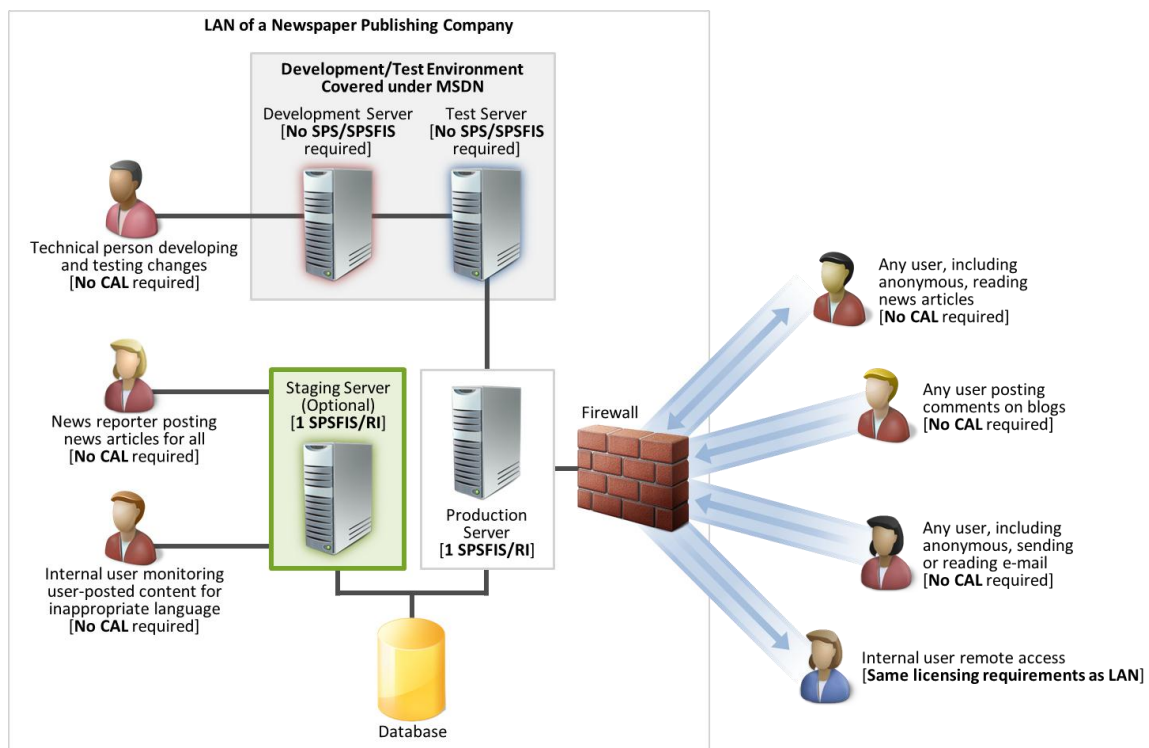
LAN of a Newspaper Publishing Company

Development/Test Environment Covered under MSDN

Development Server [No SPS/SPSFIS required]

Test Server [No SPS/SPSFIS required]

Technical person developing and testing changes [No CAL required]

News reporter posting news articles for all [No CAL required]

Staging Server (Optional) [1 SPSFIS/RI]

Production Server [1 SPSFIS/RI]

Firewall

Internal user monitoring user-posted content for inappropriate language [No CAL required]

Database

Any user, including anonymous, reading news articles [No CAL required]

Any user posting comments on blogs [No CAL required]

Any user, including anonymous, sending or reading e-mail [No CAL required]

Internal user remote access [Same licensing requirements as LAN]